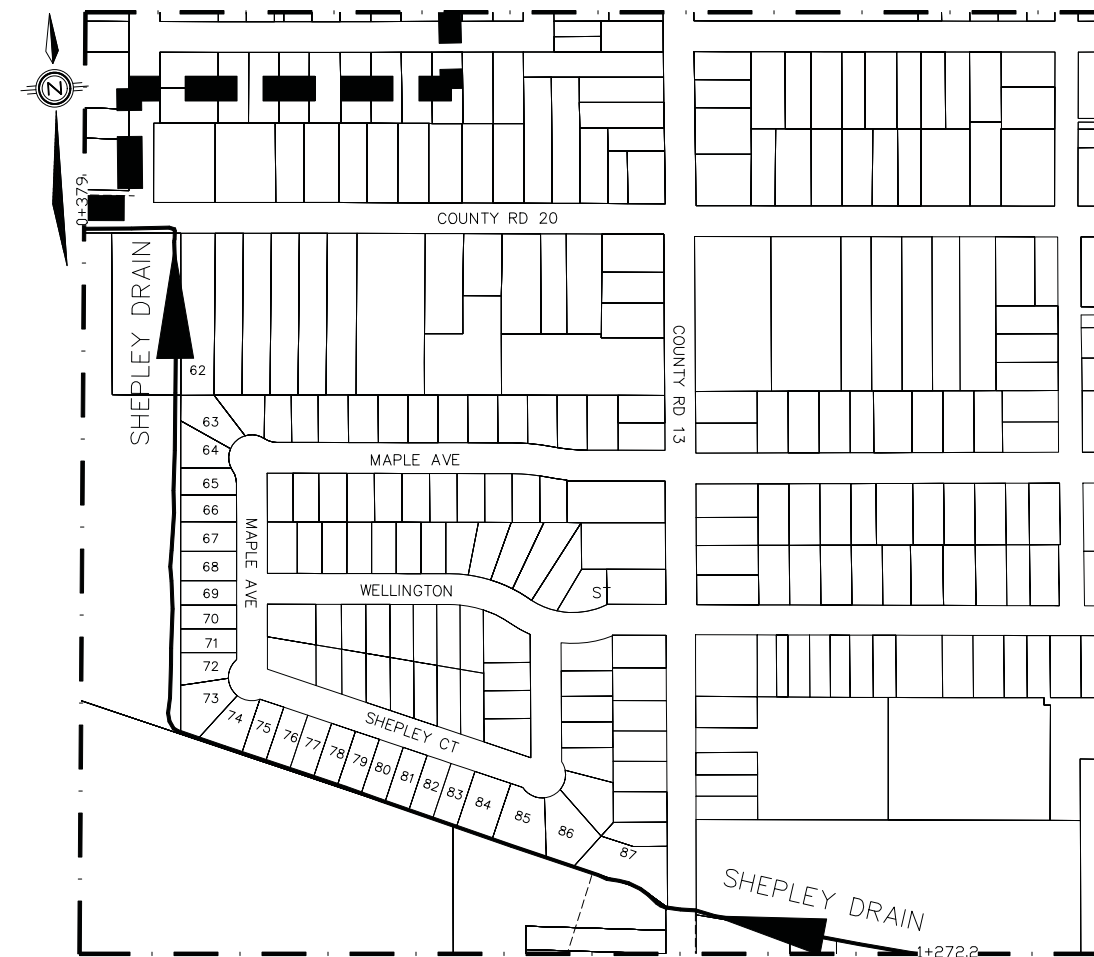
N

0+379

COUNTY RD 20

SHEPLEY DRAIN

COUNTY RD 13

62

63

64

MAPLE AVE

65

66

67

68

69

70

71

72

73

MAPLE AVE

WELLINGTON

ST

SHEPLEY CT

74 75 76 77 78 79 80 81 82 83 84 85 86 87

SHEPLEY DRAIN

1+272.2